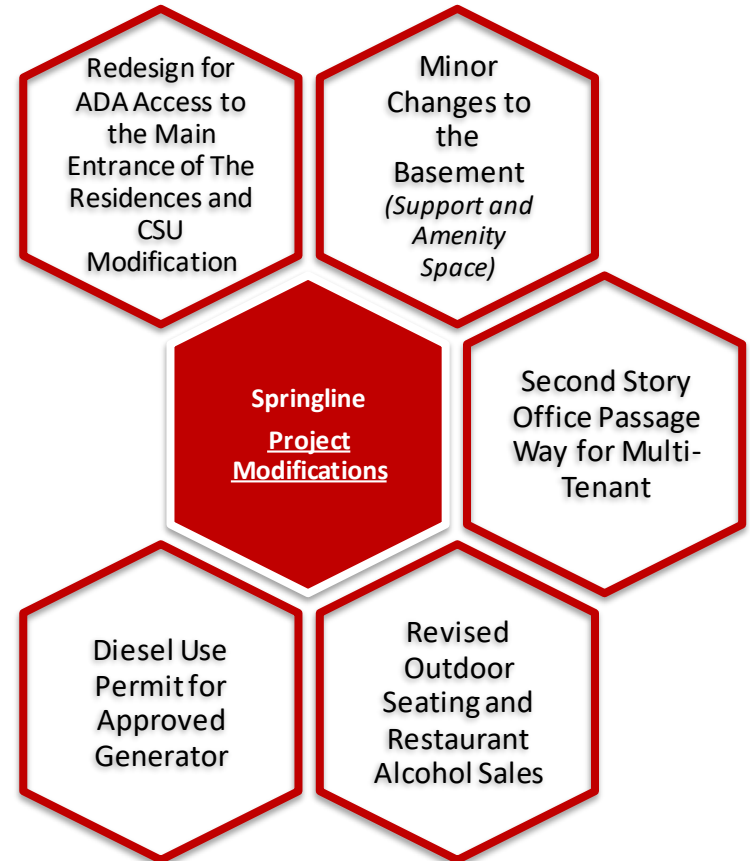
Redesign for ADA Access to the Main Entrance of The Residences and CSU Modification

Minor Changes to the Basement *(Support and Amenity Space)*

Springline

Project Modifications

Second Story Office Passage Way for Multi-Tenant

Diesel Use Permit for Approved Generator

Revised Outdoor Seating and Restaurant Alcohol Sales